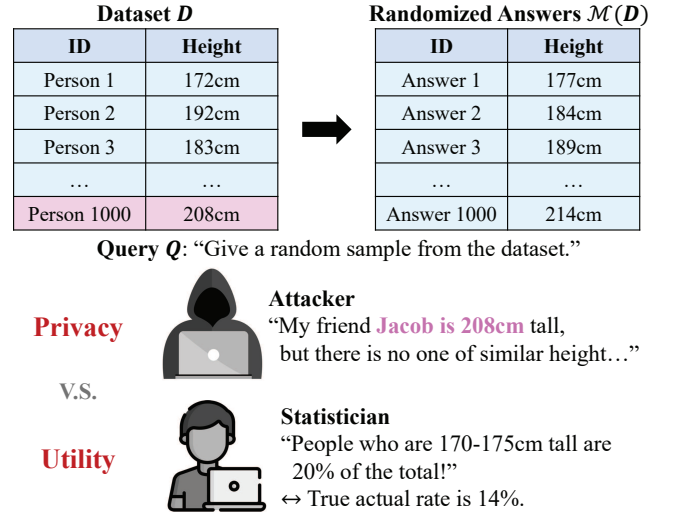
**Dataset $D$**

| ID | Height |
|---|---|
| Person 1 | 172cm |
| Person 2 | 192cm |
| Person 3 | 183cm |
| … | … |
| Person 1000 | 208cm |

**Randomized Answers $\mathcal{M}(D)$**

| ID | Height |
|---|---|
| Answer 1 | 177cm |
| Answer 2 | 184cm |
| Answer 3 | 189cm |
| … | … |
| Answer 1000 | 214cm |

**Query $Q$**: "Give a random sample from the dataset."

Privacy

V.S.

Utility

**Attacker**
"My friend Jacob is 208cm tall, but there is no one of similar height…"

**Statistician**
"People who are 170-175cm tall are 20% of the total!"
↔ True actual rate is 14%.